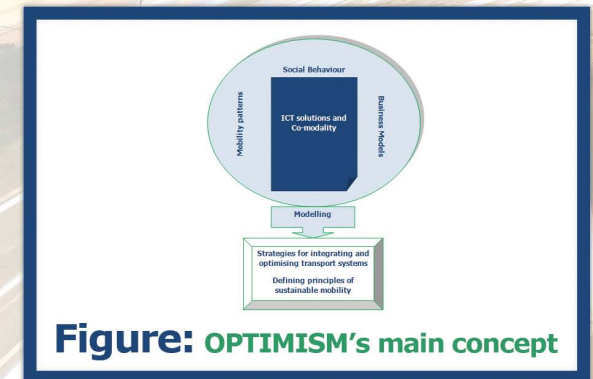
Social Behaviour

Mobility patterns

ICT solutions and Co-modality

Business Models

Modelling

Strategies for integrating and optimising transport systems

Defining principles of sustainable mobility

Figure: OPTIMISM's main concept